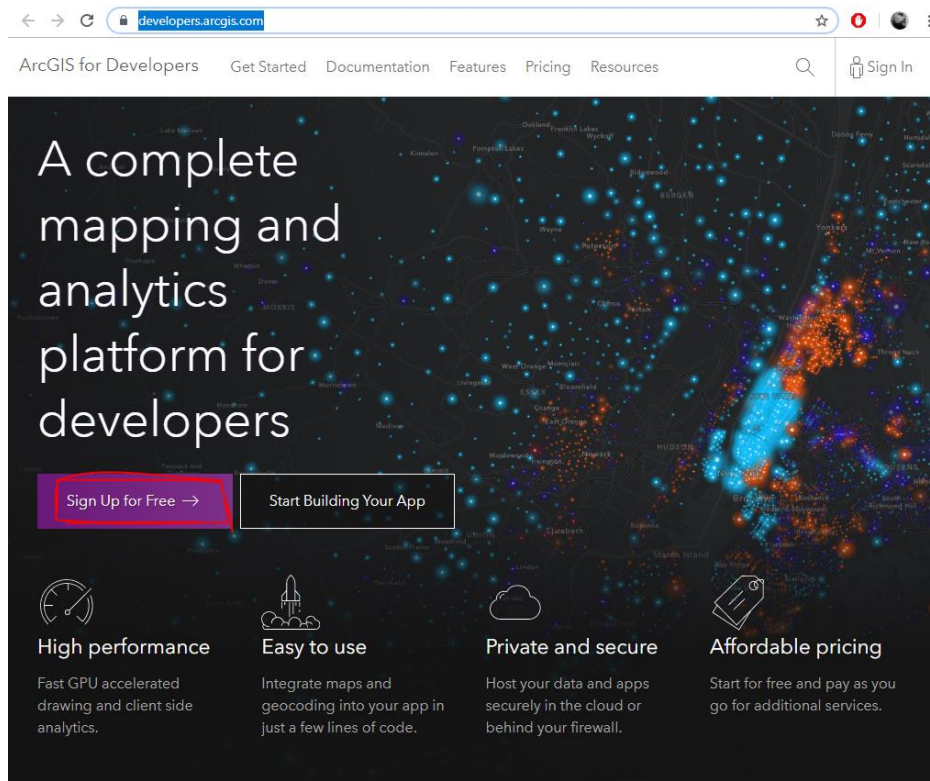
developers.arcgis.com

ArcGIS for Developers Get Started Documentation Features Pricing Resources Sign In

A complete mapping and analytics platform for developers

Sign Up for Free →

Start Building Your App

High performance

Fast GPU accelerated drawing and client side analytics.

Easy to use

Integrate maps and geocoding into your app in just a few lines of code.

Private and secure

Host your data and apps securely in the cloud or behind your firewall.

Affordable pricing

Start for free and pay as you go for additional services.